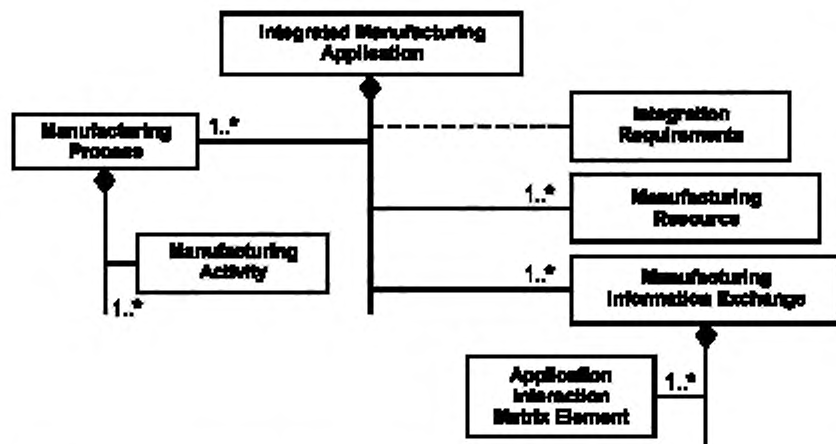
Integrated Manufacturing Application

Manufacturing Process

1..*

Integration Requirements

1..*

Manufacturing Resource

Manufacturing Activity

1..*

Manufacturing Information Exchange

1..*

Application Interaction Matrix Element

1..*